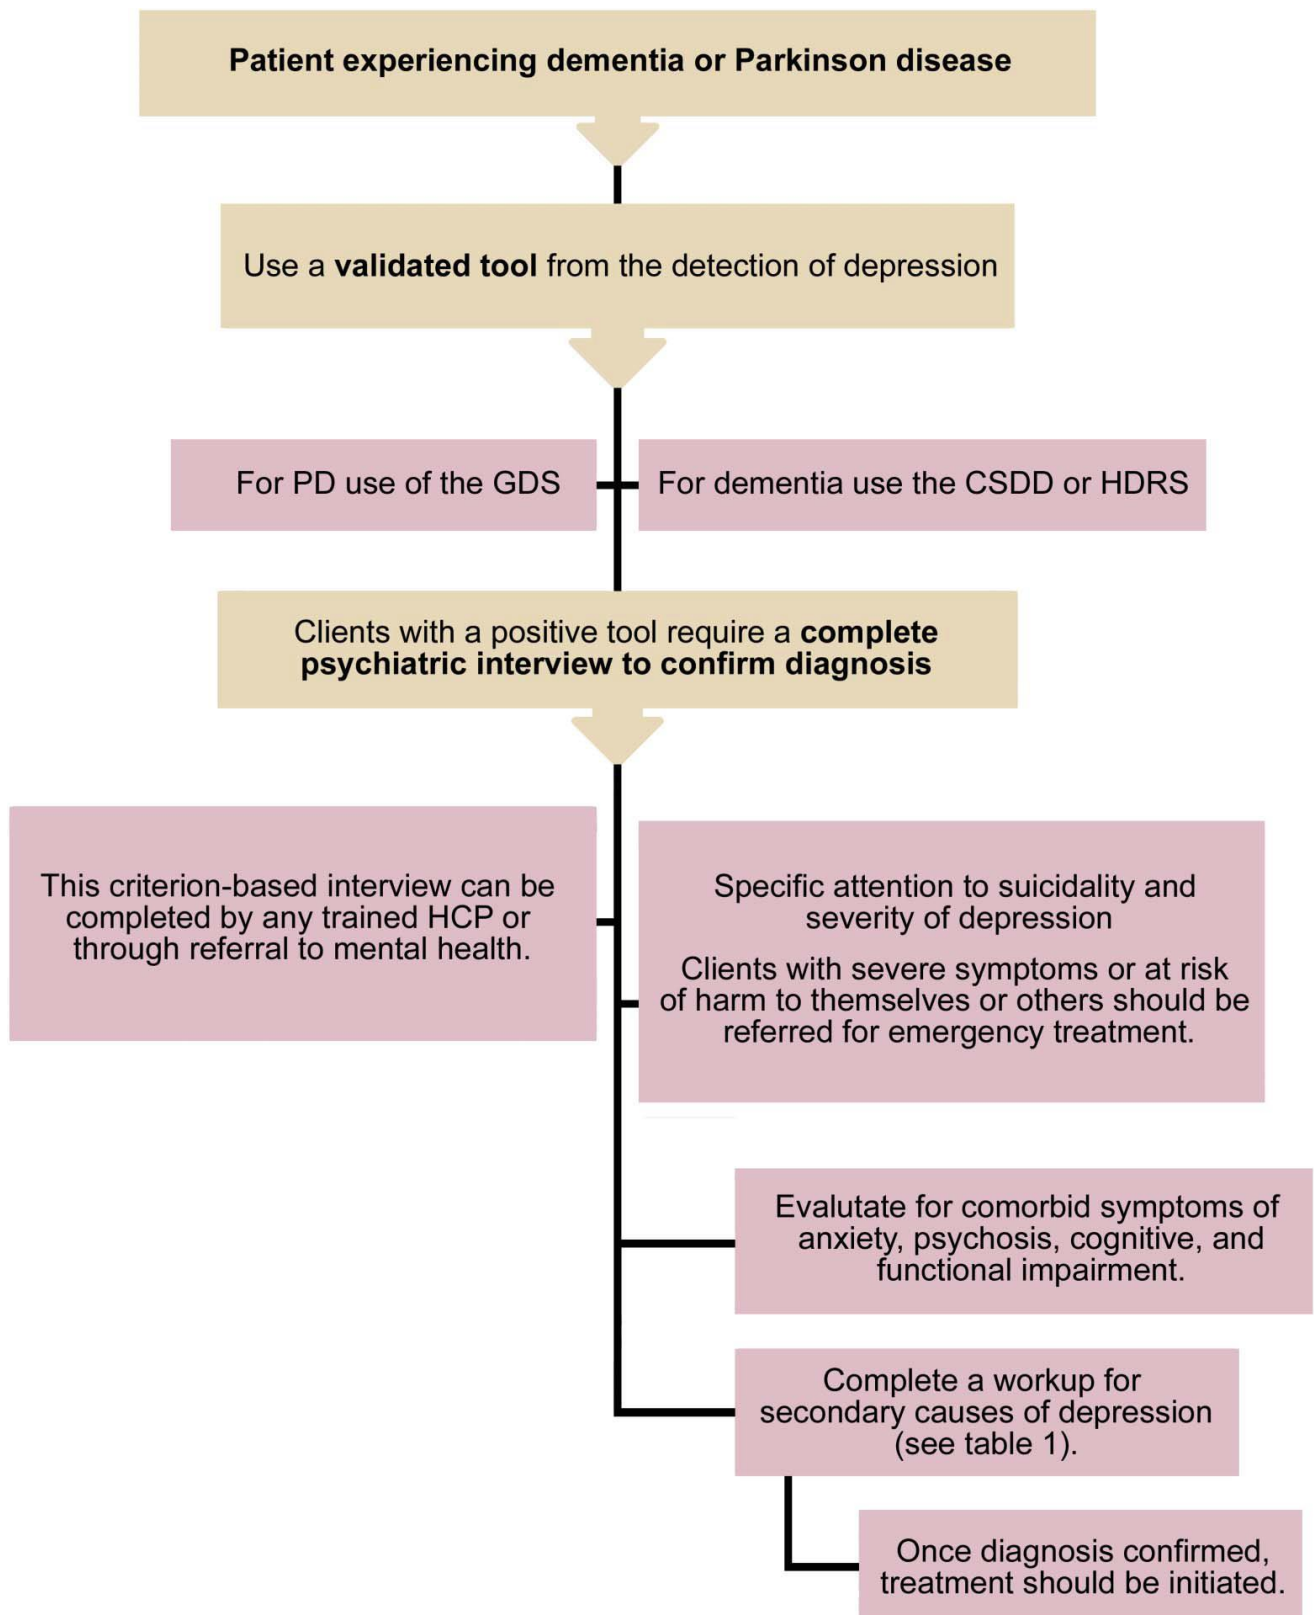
Patient experiencing dementia or Parkinson disease

Use a validated tool from the detection of depression

For PD use of the GDS

For dementia use the CSDD or HDRS

Clients with a positive tool require a complete psychiatric interview to confirm diagnosis

This criterion-based interview can be completed by any trained HCP or through referral to mental health.

Specific attention to suicidality and severity of depression

Clients with severe symptoms or at risk of harm to themselves or others should be referred for emergency treatment.

Evalutate for comorbid symptoms of anxiety, psychosis, cognitive, and functional impairment.

Complete a workup for secondary causes of depression (see table 1).

Once diagnosis confirmed, treatment should be initiated.